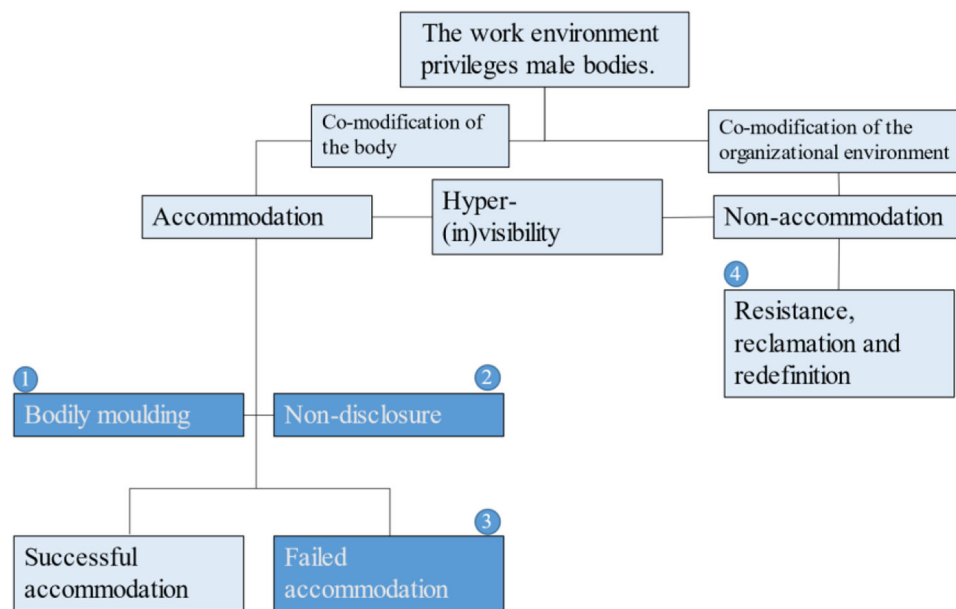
The work environment privileges male bodies.

Co-modification of the body

Co-modification of the organizational environment

Accommodation

Hyper-(in)visibility

Non-accommodation

4

Resistance, reclamation and redefinition

1

Bodily moulding

2

Non-disclosure

Successful accommodation

3

Failed accommodation